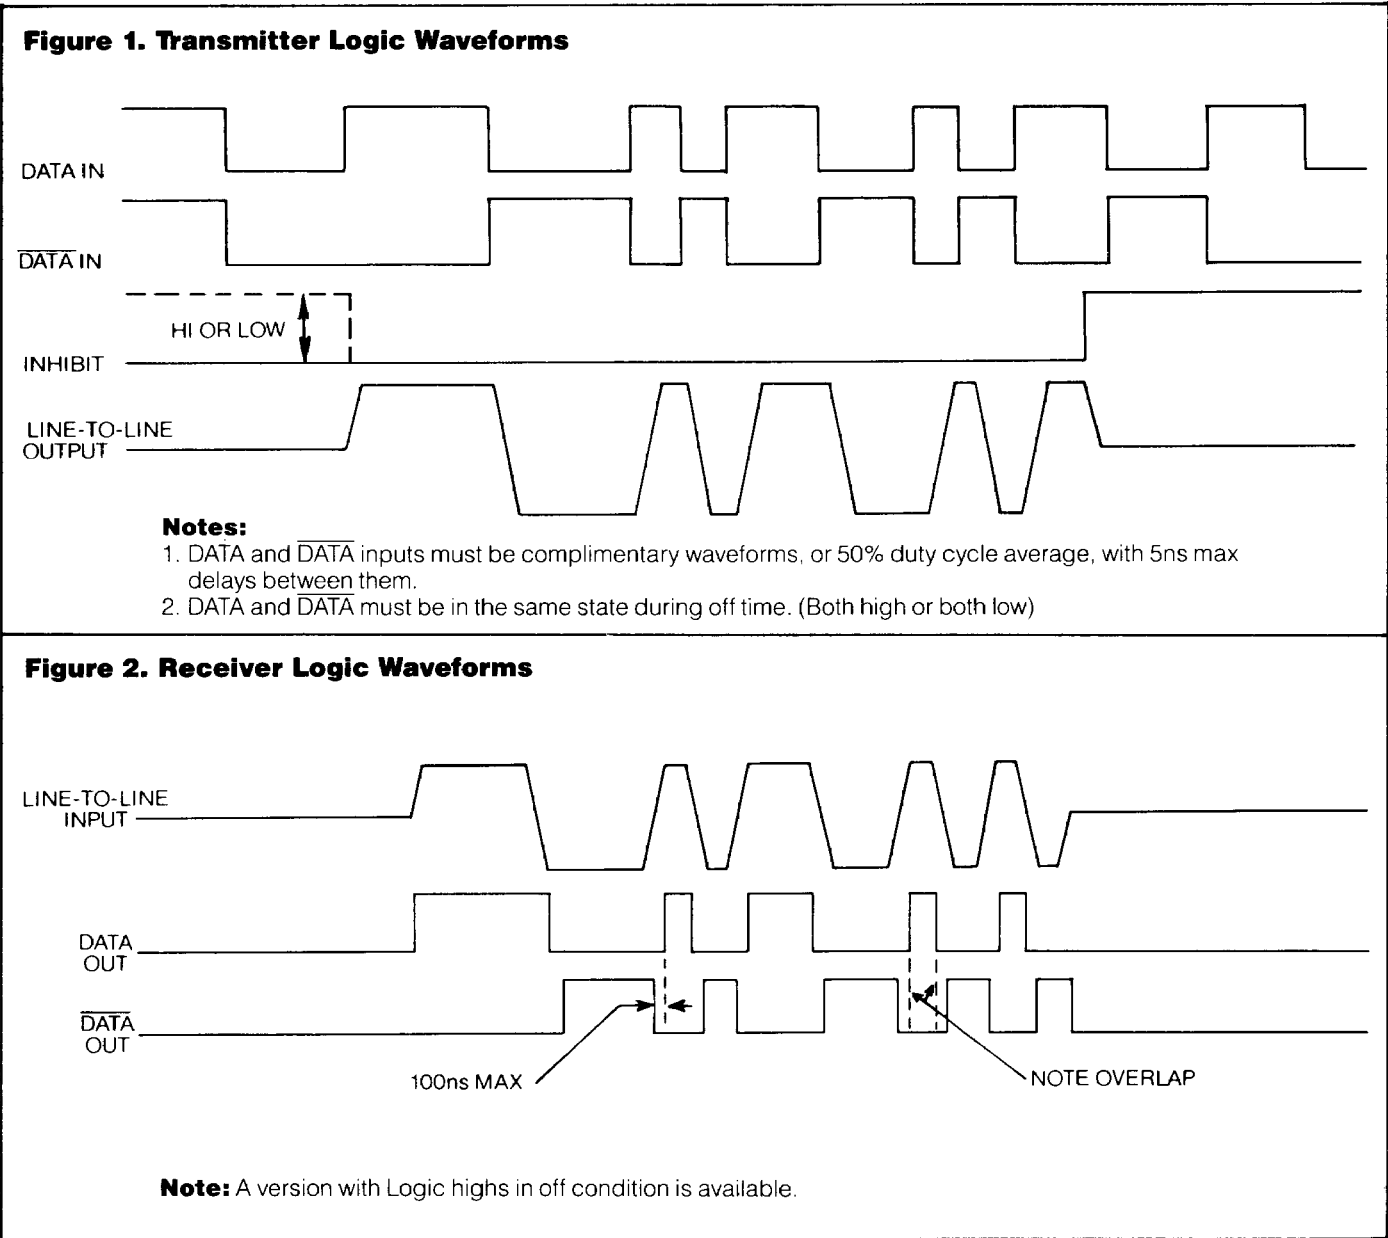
**Figure 1. Transmitter Logic Waveforms**

DATA IN

$\overline{\text{DATA}}$ IN

HI OR LOW

INHIBIT

LINE-TO-LINE OUTPUT

**Notes:**
1. DATA and $\overline{\text{DATA}}$ inputs must be complimentary waveforms, or 50% duty cycle average, with 5ns max delays between them.
2. DATA and $\overline{\text{DATA}}$ must be in the same state during off time. (Both high or both low)

**Figure 2. Receiver Logic Waveforms**

LINE-TO-LINE INPUT

DATA OUT

$\overline{\text{DATA}}$ OUT

100ns MAX

NOTE OVERLAP

**Note:** A version with Logic highs in off condition is available.